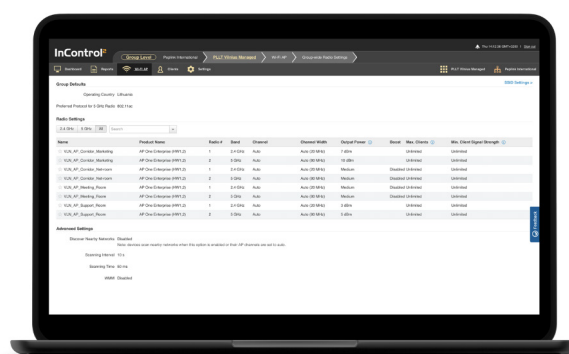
InControl²

Group Level | Peplink International | PLLT Wireless Managed | Wi-Fi AP | Group-wide Radio Settings

Thu 14:12:38 GMT+0200 | Sign out

Dashboard | Reports | Wi-Fi AP | Clients | Settings

PLLT Wireless Managed | Peplink International

Group Defaults

SSID Settings »

Operating Country Lithuania

Preferred Protocol for 5 GHz Radio 802.11ac

Radio Settings

2.4 GHz | 5 GHz | All | Search

| Name | Product Name | Radio # | Band | Channel | Channel Width | Output Power | Boost | Max. Clients | Min. Client Signal Strength |
|---|---|---|---|---|---|---|---|---|---|
| VLN_AP_Corridor_Marketing | AP One Enterprise (HW1.2) | 1 | 2.4 GHz | Auto | Auto (20 MHz) | 7 dBm | | Unlimited | Unlimited |
| VLN_AP_Corridor_Marketing | AP One Enterprise (HW1.2) | 2 | 5 GHz | Auto | Auto (80 MHz) | 10 dBm | | Unlimited | Unlimited |
| VLN_AP_Corridor_Heimann | AP One Enterprise (HW1.2) | 1 | 2.4 GHz | Auto | Auto (20 MHz) | Medium | Disabled | Unlimited | Unlimited |
| VLN_AP_Corridor_Heimann | AP One Enterprise (HW1.2) | 2 | 5 GHz | Auto | Auto (80 MHz) | Medium | | Unlimited | Unlimited |
| VLN_AP_Meeting_Room | AP One Enterprise (HW1.2) | 1 | 2.4 GHz | Auto | Auto (20 MHz) | Medium | Disabled | Unlimited | Unlimited |
| VLN_AP_Meeting_Room | AP One Enterprise (HW1.2) | 2 | 5 GHz | Auto | Auto (80 MHz) | Medium | | Unlimited | Unlimited |
| VLN_AP_Support_Room | AP One Enterprise (HW1.2) | 1 | 2.4 GHz | Auto | Auto (20 MHz) | 3 dBm | | Unlimited | Unlimited |
| VLN_AP_Support_Room | AP One Enterprise (HW1.2) | 2 | 5 GHz | Auto | Auto (80 MHz) | 5 dBm | | Unlimited | Unlimited |

Advanced Settings

Discover Nearby Networks Disabled
Note: devices scan nearby networks when this option is enabled or if their AP channels are set to auto.

Scanning Interval 10 s

Scanning Time 60 ms

WMM Disabled

Feedback